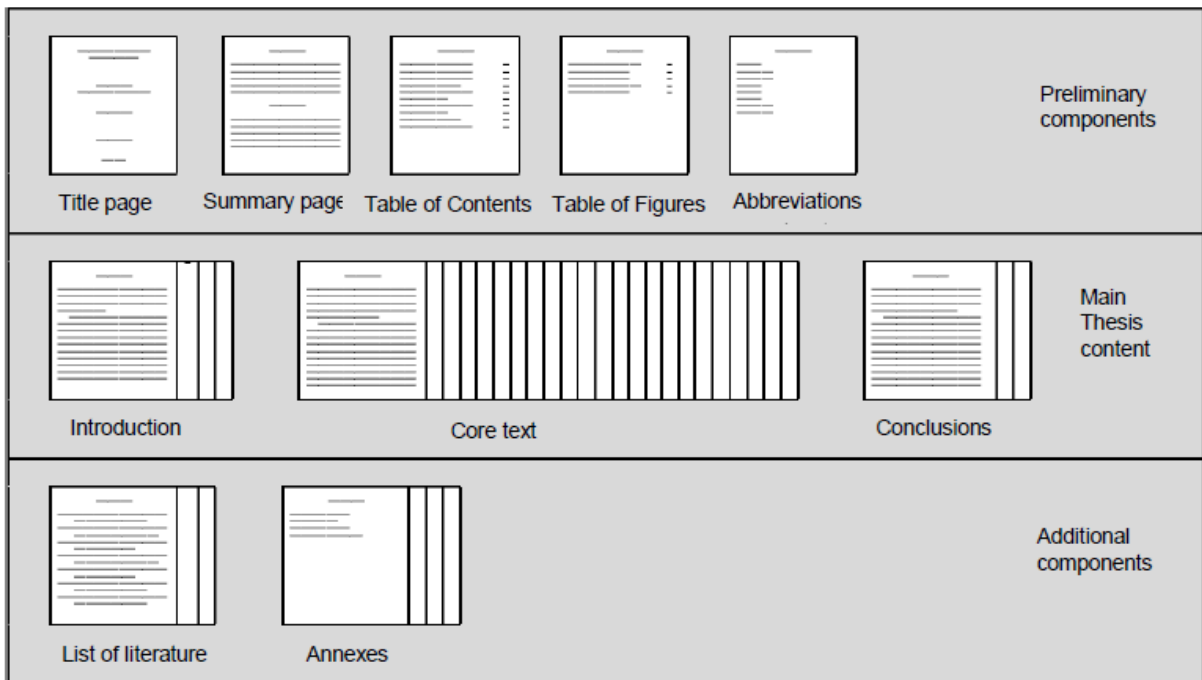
Title page
Summary page
Table of Contents
Table of Figures
Abbreviations

Preliminary components

Introduction
Core text
Conclusions

Main Thesis content

List of literature
Annexes

Additional components